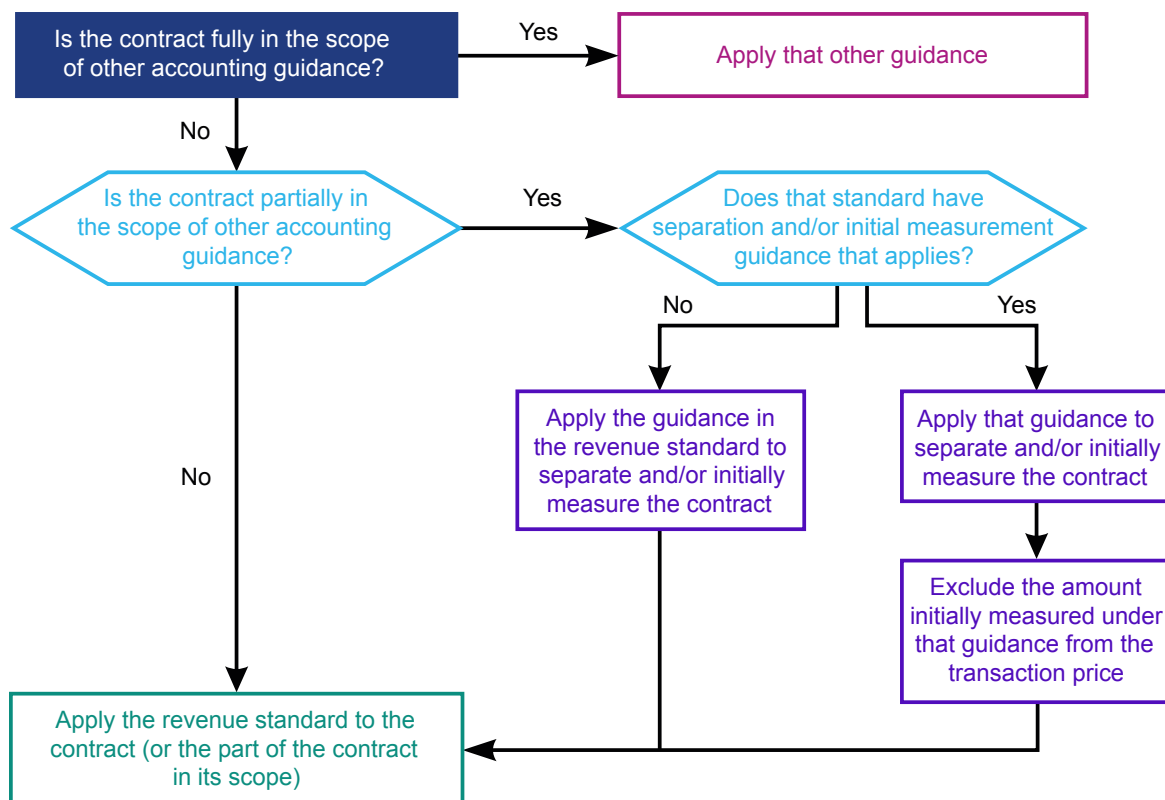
Is the contract fully in the scope of other accounting guidance?

Yes

Apply that other guidance

No

Is the contract partially in the scope of other accounting guidance?

Yes

Does that standard have separation and/or initial measurement guidance that applies?

No

Yes

Apply the guidance in the revenue standard to separate and/or initially measure the contract

Apply that guidance to separate and/or initially measure the contract

No

Exclude the amount initially measured under that guidance from the transaction price

Apply the revenue standard to the contract (or the part of the contract in its scope)